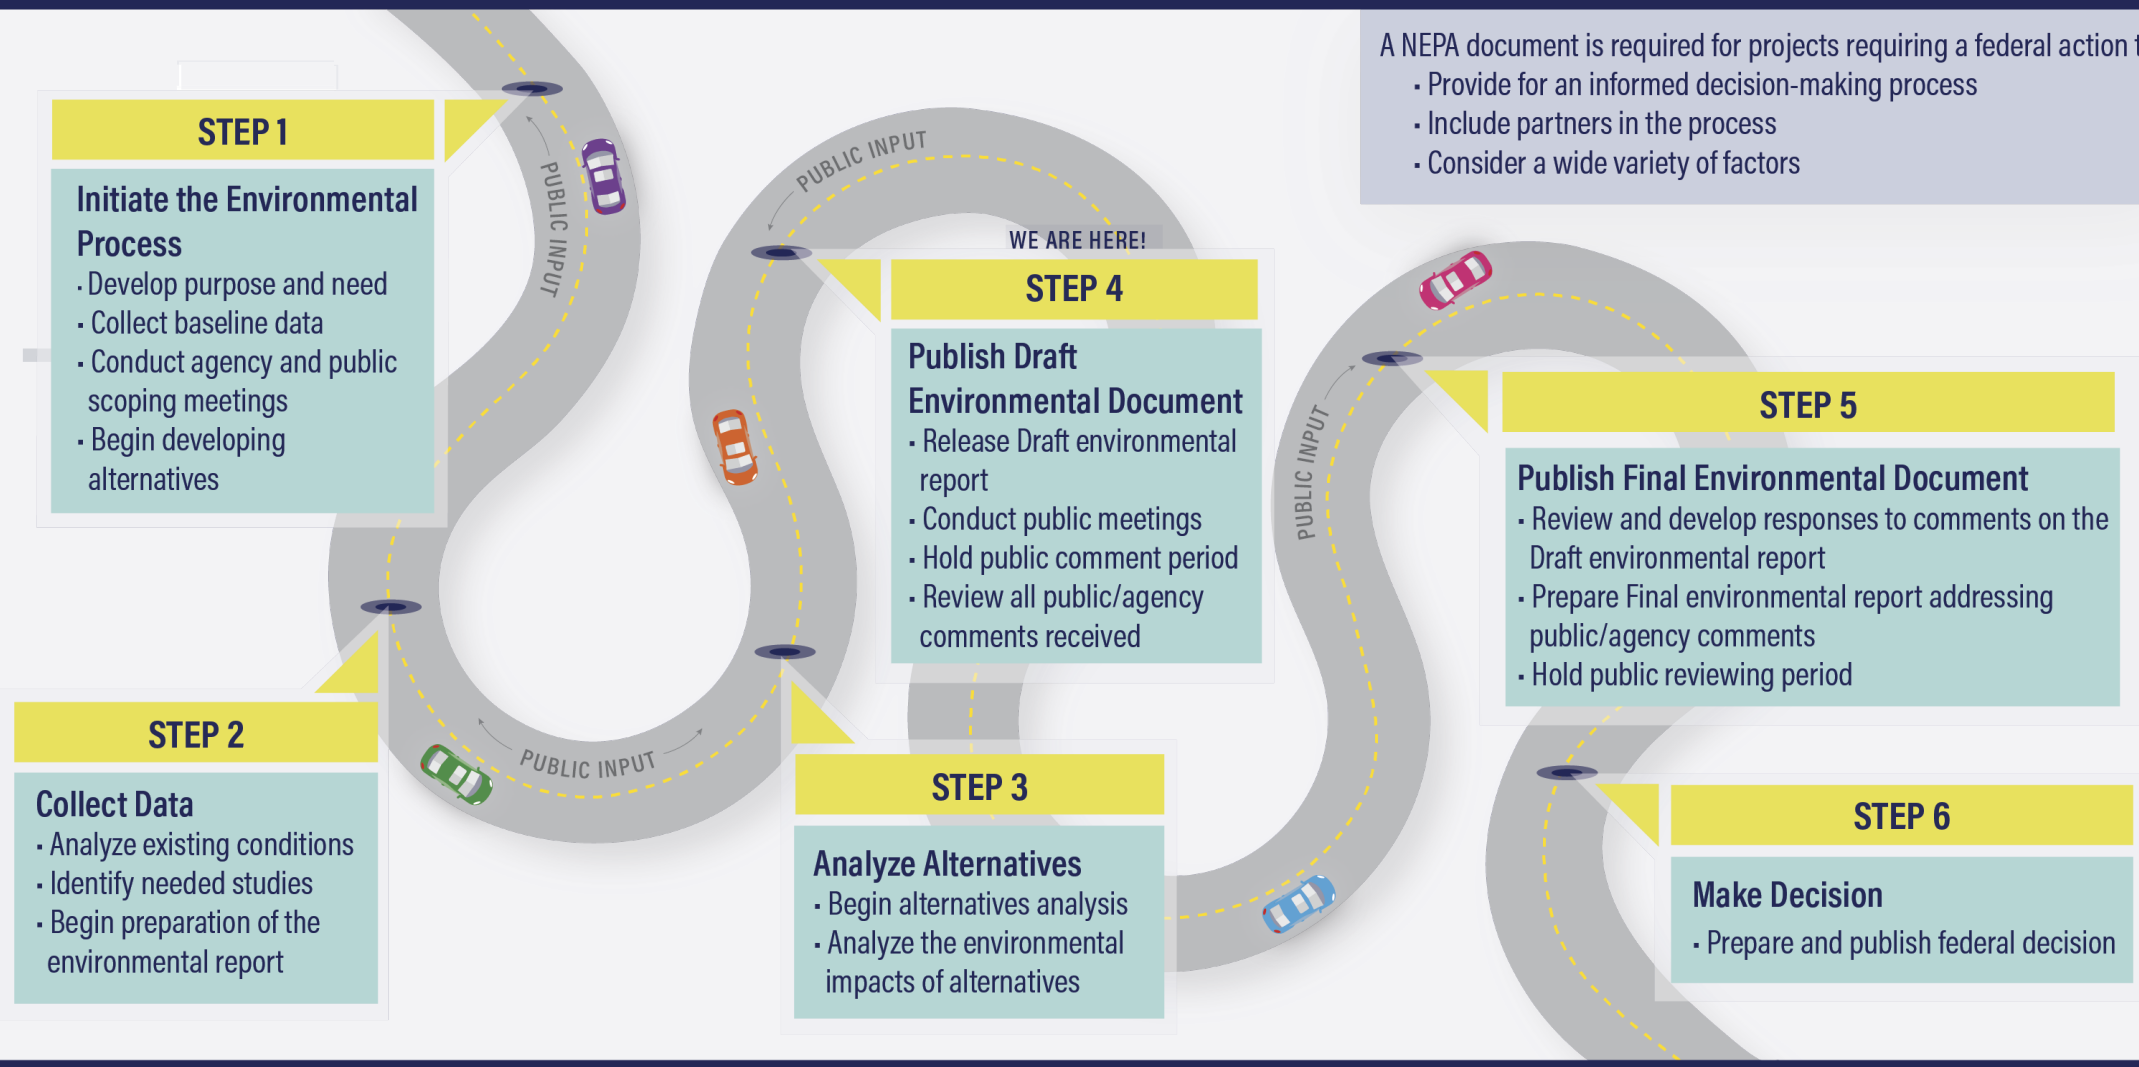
A NEPA document is required for projects requiring a federal action t
· Provide for an informed decision-making process
· Include partners in the process
· Consider a wide variety of factors

STEP 1

Initiate the Environmental Process
· Develop purpose and need
· Collect baseline data
· Conduct agency and public scoping meetings
· Begin developing alternatives

PUBLIC INPUT

PUBLIC INPUT

WE ARE HERE!

STEP 4

Publish Draft Environmental Document
· Release Draft environmental report
· Conduct public meetings
· Hold public comment period
· Review all public/agency comments received

PUBLIC INPUT

STEP 5

Publish Final Environmental Document
· Review and develop responses to comments on the Draft environmental report
· Prepare Final environmental report addressing public/agency comments
· Hold public reviewing period

STEP 2

Collect Data
· Analyze existing conditions
· Identify needed studies
· Begin preparation of the environmental report

PUBLIC INPUT

STEP 3

Analyze Alternatives
· Begin alternatives analysis
· Analyze the environmental impacts of alternatives

STEP 6

Make Decision
· Prepare and publish federal decision